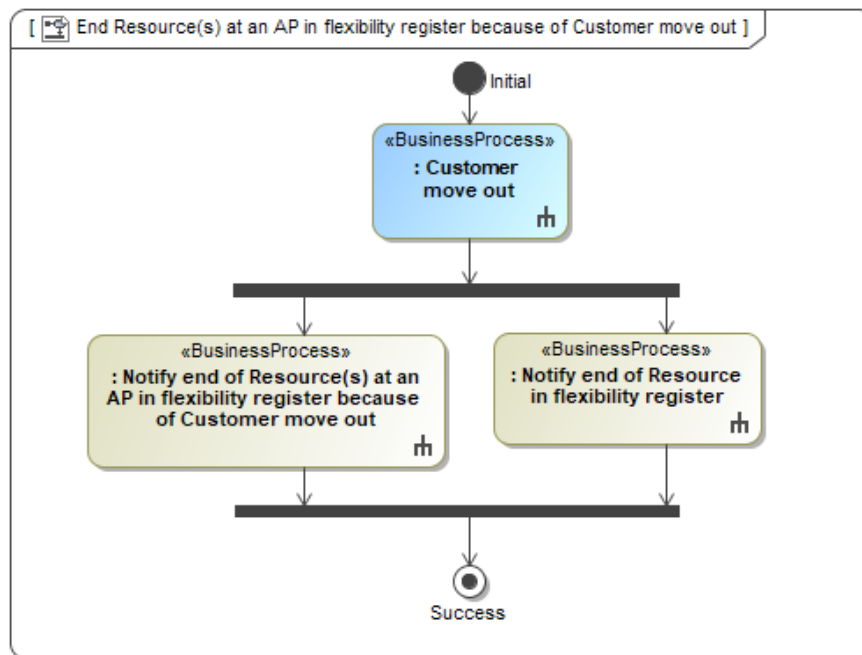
[ End Resource(s) at an AP in flexibility register because of Customer move out ]

Initial

«BusinessProcess»
: Customer move out

«BusinessProcess»
: Notify end of Resource(s) at an AP in flexibility register because of Customer move out

«BusinessProcess»
: Notify end of Resource in flexibility register

Success